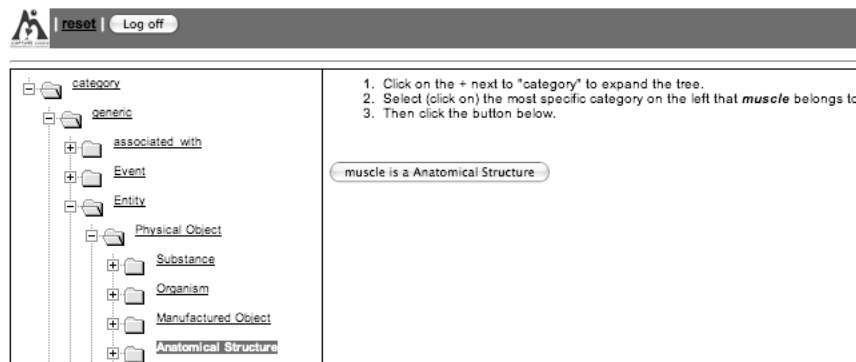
| reset | Log off

category
generic
associated_with
Event
Entity
Physical Object
Substance
Organism
Manufactured Object
Anatomical Structure

1. Click on the + next to "category" to expand the tree.
2. Select (click on) the most specific category on the left that *muscle* belongs to
3. Then click the button below.

muscle is a Anatomical Structure